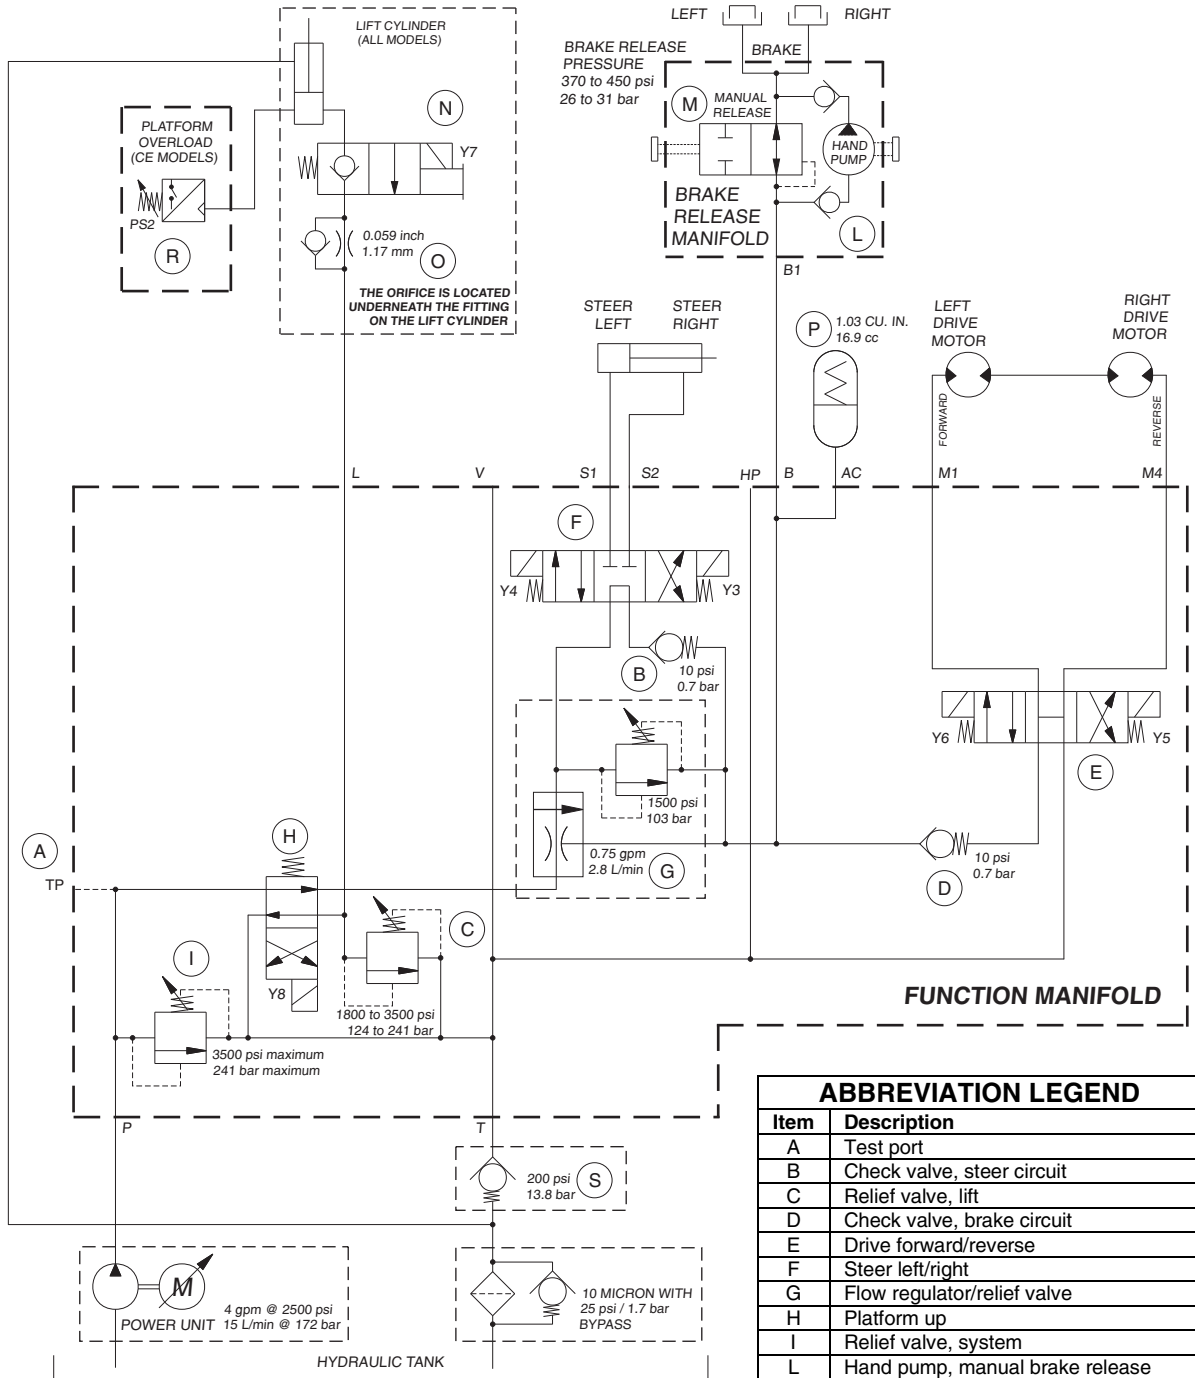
LEFT RIGHT
BRAKE

LIFT CYLINDER
(ALL MODELS)

BRAKE RELEASE PRESSURE
370 to 450 psi
26 to 31 bar

M MANUAL RELEASE

HAND PUMP

BRAKE RELEASE MANIFOLD

L

B1

PLATFORM OVERLOAD (CE MODELS)

PS2

R

N

Y7

0.059 inch
1.17 mm

O

THE ORIFICE IS LOCATED UNDERNEATH THE FITTING ON THE LIFT CYLINDER

STEER LEFT STEER RIGHT

P 1.03 CU. IN.
16.9 cc

LEFT DRIVE MOTOR

RIGHT DRIVE MOTOR

FORWARD

REVERSE

L V S1 S2 HP B AC M1 M4

F

Y4 Y3

B

10 psi
0.7 bar

1500 psi
103 bar

0.75 gpm
2.8 L/min

G

Y6 Y5

E

D

10 psi
0.7 bar

A

TP

H

C

I

Y8

1800 to 3500 psi
124 to 241 bar

3500 psi maximum
241 bar maximum

FUNCTION MANIFOLD

P T

200 psi
13.8 bar

S

M

4 gpm @ 2500 psi
15 L/min @ 172 bar

POWER UNIT

10 MICRON WITH
25 psi / 1.7 bar
BYPASS

HYDRAULIC TANK

| ABBREVIATION LEGEND | |
|---|---|
| Item | Description |
| A | Test port |
| B | Check valve, steer circuit |
| C | Relief valve, lift |
| D | Check valve, brake circuit |
| E | Drive forward/reverse |
| F | Steer left/right |
| G | Flow regulator/relief valve |
| H | Platform up |
| I | Relief valve, system |
| L | Hand pump, manual brake release |